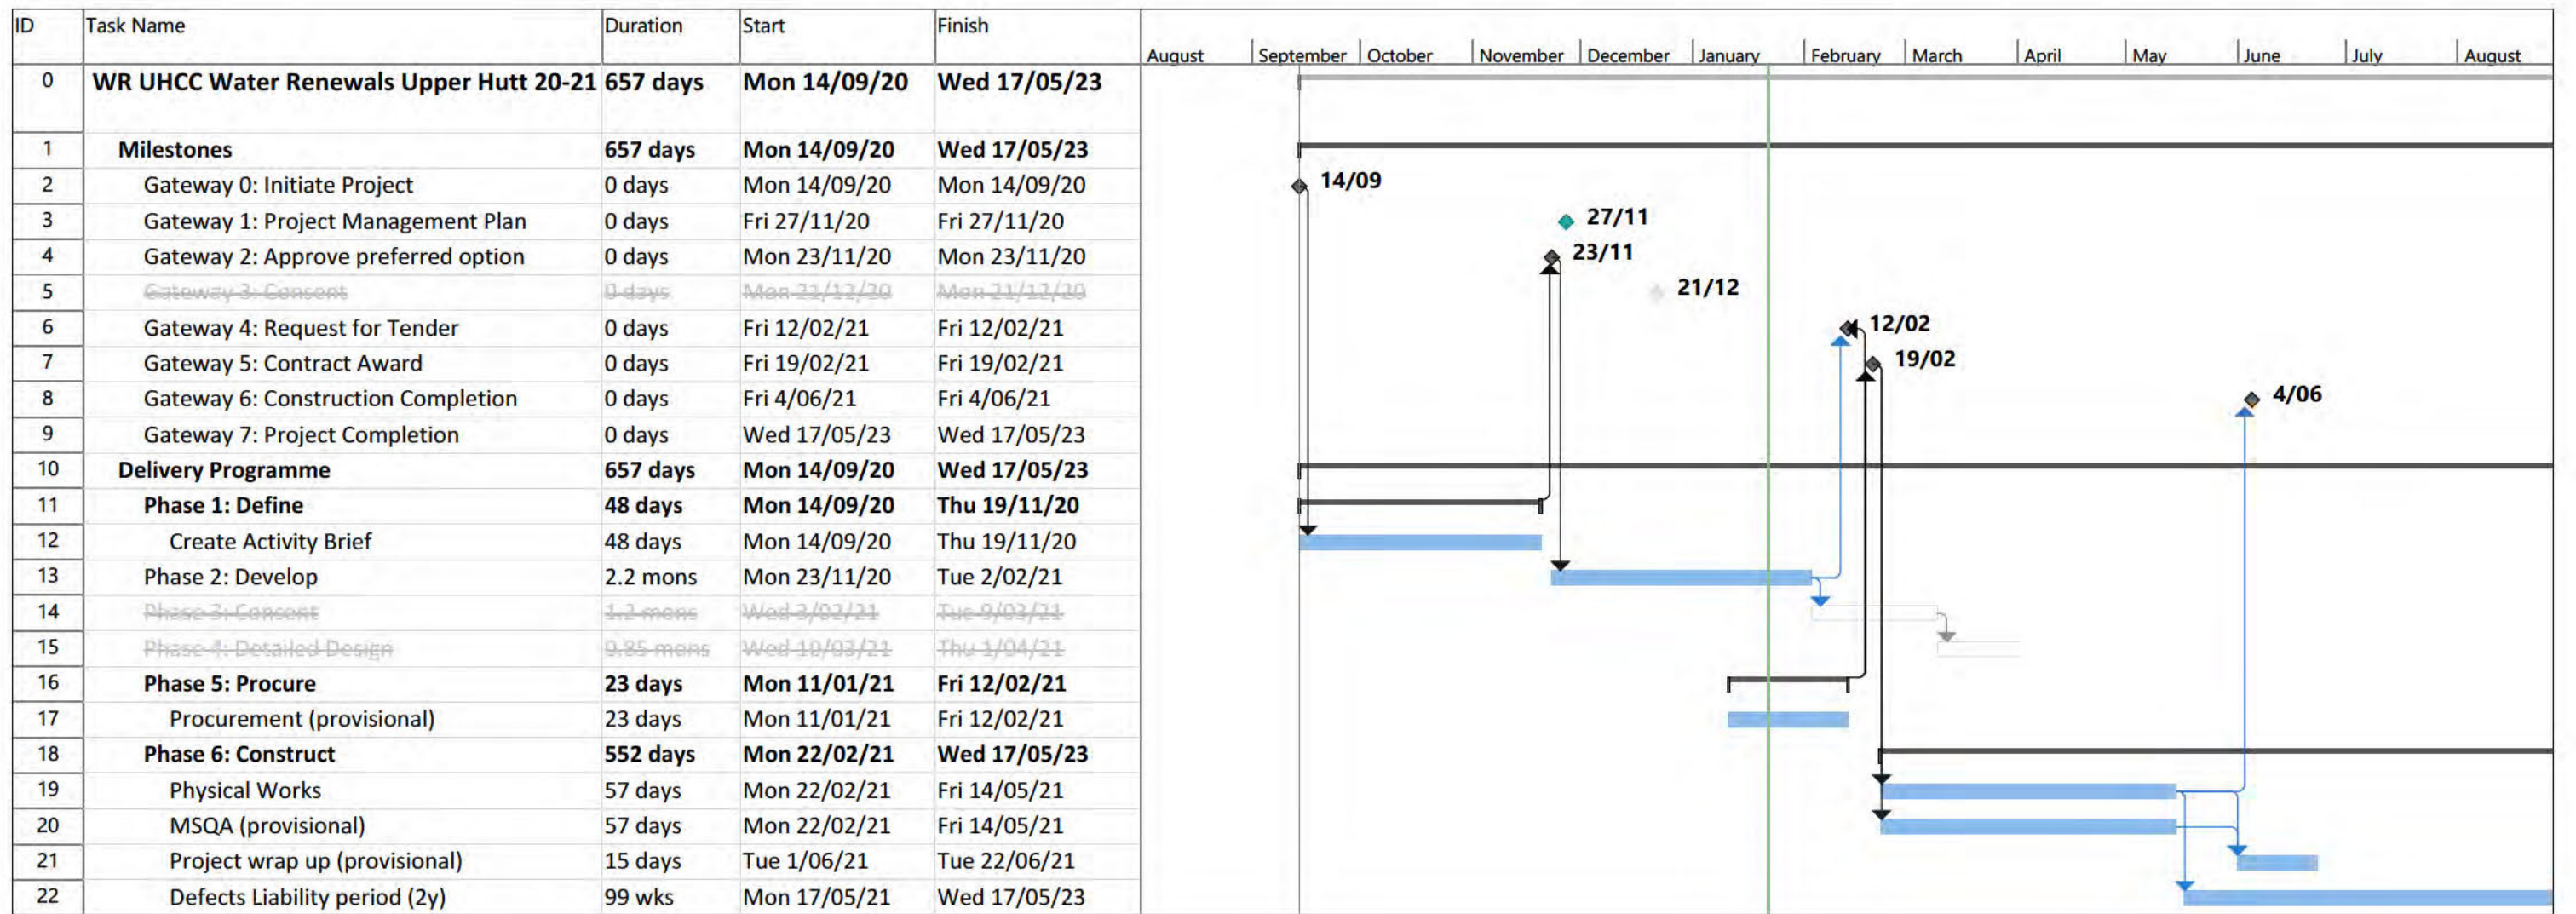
| ID | Task Name | Duration | Start | Finish |
|---|---|---|---|---|
| 0 | WR UHCC Water Renewals Upper Hutt 20-21 | 657 days | Mon 14/09/20 | Wed 17/05/23 |
| 1 | Milestones | 657 days | Mon 14/09/20 | Wed 17/05/23 |
| 2 | Gateway 0: Initiate Project | 0 days | Mon 14/09/20 | Mon 14/09/20 |
| 3 | Gateway 1: Project Management Plan | 0 days | Fri 27/11/20 | Fri 27/11/20 |
| 4 | Gateway 2: Approve preferred option | 0 days | Mon 23/11/20 | Mon 23/11/20 |
| 5 | Gateway 3: Consent | 0 days | Mon 21/12/20 | Mon 21/12/20 |
| 6 | Gateway 4: Request for Tender | 0 days | Fri 12/02/21 | Fri 12/02/21 |
| 7 | Gateway 5: Contract Award | 0 days | Fri 19/02/21 | Fri 19/02/21 |
| 8 | Gateway 6: Construction Completion | 0 days | Fri 4/06/21 | Fri 4/06/21 |
| 9 | Gateway 7: Project Completion | 0 days | Wed 17/05/23 | Wed 17/05/23 |
| 10 | Delivery Programme | 657 days | Mon 14/09/20 | Wed 17/05/23 |
| 11 | Phase 1: Define | 48 days | Mon 14/09/20 | Thu 19/11/20 |
| 12 | Create Activity Brief | 48 days | Mon 14/09/20 | Thu 19/11/20 |
| 13 | Phase 2: Develop | 2.2 mons | Mon 23/11/20 | Tue 2/02/21 |
| 14 | Phase 3: Consent | 1.2 mons | Wed 3/02/21 | Tue 9/03/21 |
| 15 | Phase 4: Detailed Design | 0.85 mons | Wed 10/03/21 | Thu 1/04/21 |
| 16 | Phase 5: Procure | 23 days | Mon 11/01/21 | Fri 12/02/21 |
| 17 | Procurement (provisional) | 23 days | Mon 11/01/21 | Fri 12/02/21 |
| 18 | Phase 6: Construct | 552 days | Mon 22/02/21 | Wed 17/05/23 |
| 19 | Physical Works | 57 days | Mon 22/02/21 | Fri 14/05/21 |
| 20 | MSQA (provisional) | 57 days | Mon 22/02/21 | Fri 14/05/21 |
| 21 | Project wrap up (provisional) | 15 days | Tue 1/06/21 | Tue 22/06/21 |
| 22 | Defects Liability period (2y) | 99 wks | Mon 17/05/21 | Wed 17/05/23 |

August September October November December January February March April May June July August

14/09
27/11
23/11
21/12
12/02
19/02
4/06